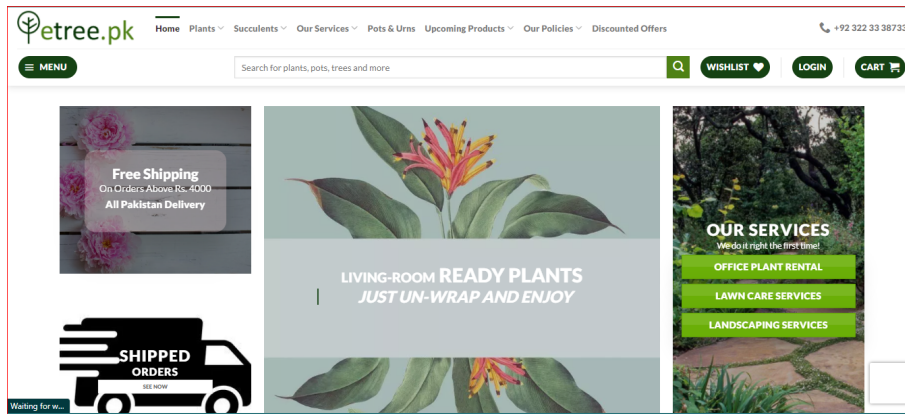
etree.pk

Home Plants Succulents Our Services Pots & Urns Upcoming Products Our Policies Discounted Offers

+92 322 33 38733

MENU

Search for plants, pots, trees and more

WISHLIST

LOGIN

CART

Free Shipping
On Orders Above Rs. 4000
All Pakistan Delivery

LIVING-ROOM READY PLANTS
JUST UN-WRAP AND ENJOY

OUR SERVICES
We do it right the first time!

OFFICE PLANT RENTAL

LAWN CARE SERVICES

LANDSCAPING SERVICES

SHIPPED
ORDERS
SEE NOW

Waiting for w...